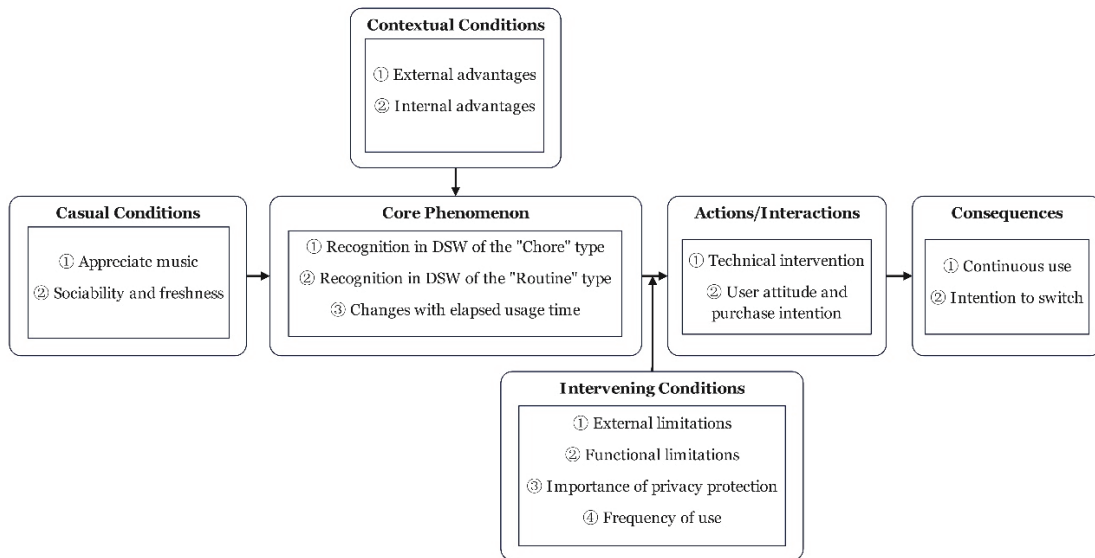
Contextual Conditions

① External advantages
② Internal advantages

Casual Conditions

① Appreciate music
② Sociability and freshness

Core Phenomenon

① Recognition in DSW of the "Chore" type
② Recognition in DSW of the "Routine" type
③ Changes with elapsed usage time

Actions/Interactions

① Technical intervention
② User attitude and purchase intention

Consequences

① Continuous use
② Intention to switch

Intervening Conditions

① External limitations
② Functional limitations
③ Importance of privacy protection
④ Frequency of use